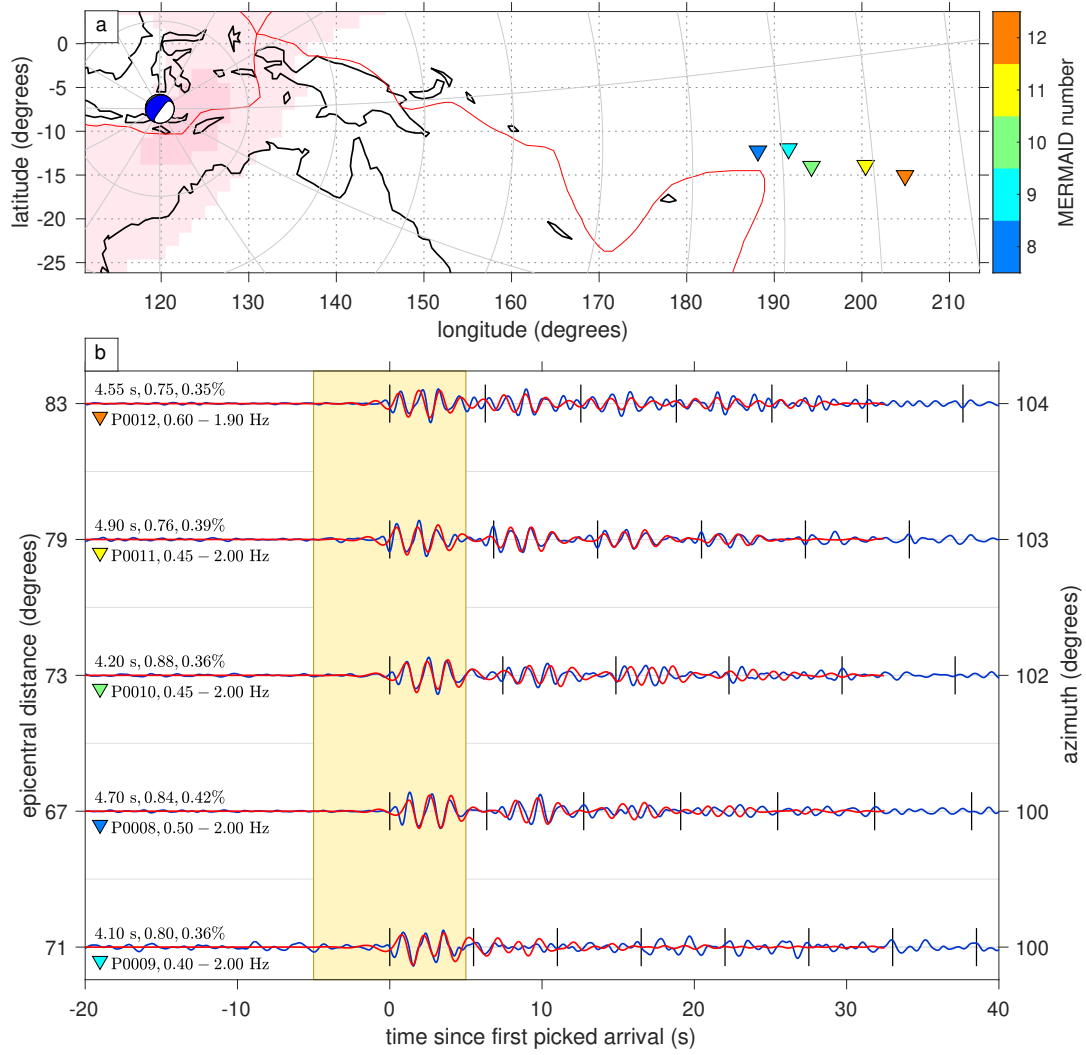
a

0
-5
-10
-15
-20
-25

latitude (degrees)

120 130 140 150 160 170 180 190 200 210

longitude (degrees)

12
11
10
9
8

MERMAID number

b

4.55 s, 0.75, 0.35%
P0012, 0.60 − 1.90 Hz

4.90 s, 0.76, 0.39%
P0011, 0.45 − 2.00 Hz

4.20 s, 0.88, 0.36%
P0010, 0.45 − 2.00 Hz

4.70 s, 0.84, 0.42%
P0008, 0.50 − 2.00 Hz

4.10 s, 0.80, 0.36%
P0009, 0.40 − 2.00 Hz

83
79
73
67
71

epicentral distance (degrees)

104
103
102
100
100

azimuth (degrees)

-20 -10 0 10 20 30 40

time since first picked arrival (s)